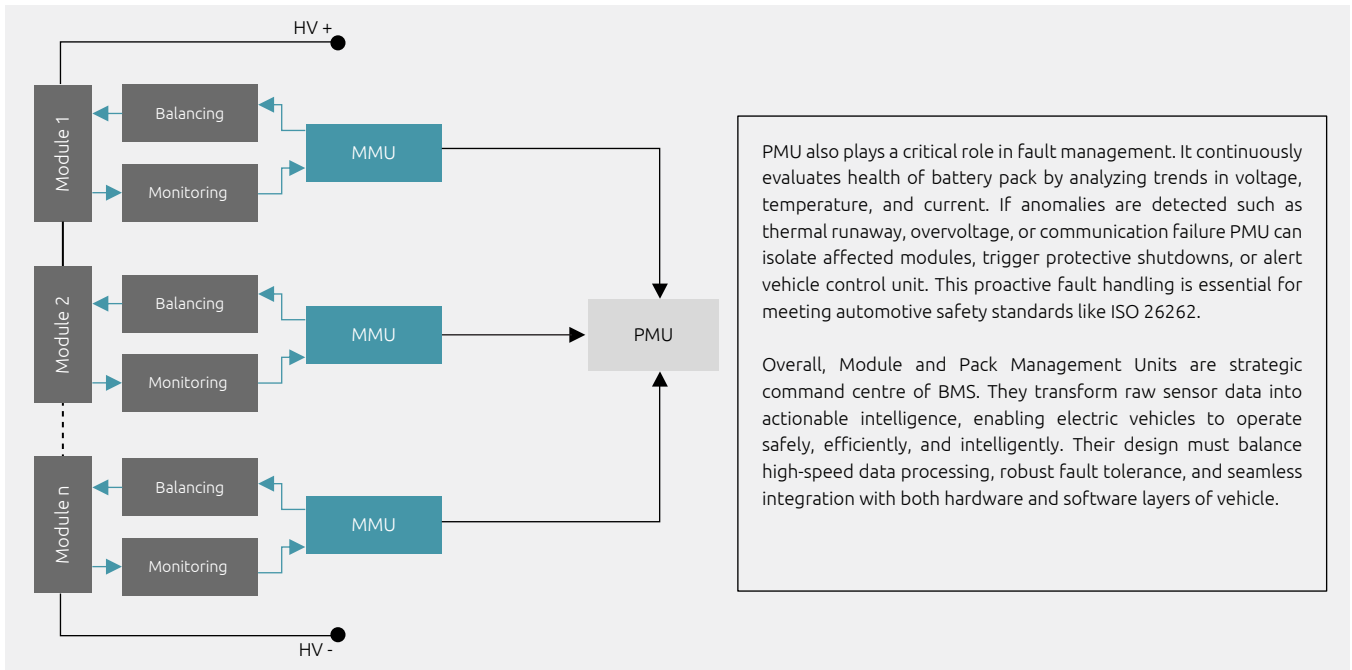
HV +

Module 1

Balancing

Monitoring

MMU

Module 2

Balancing

Monitoring

MMU

PMU

Module n

Balancing

Monitoring

MMU

HV -

PMU also plays a critical role in fault management. It continuously evaluates health of battery pack by analyzing trends in voltage, temperature, and current. If anomalies are detected such as thermal runaway, overvoltage, or communication failure PMU can isolate affected modules, trigger protective shutdowns, or alert vehicle control unit. This proactive fault handling is essential for meeting automotive safety standards like ISO 26262.

Overall, Module and Pack Management Units are strategic command centre of BMS. They transform raw sensor data into actionable intelligence, enabling electric vehicles to operate safely, efficiently, and intelligently. Their design must balance high-speed data processing, robust fault tolerance, and seamless integration with both hardware and software layers of vehicle.